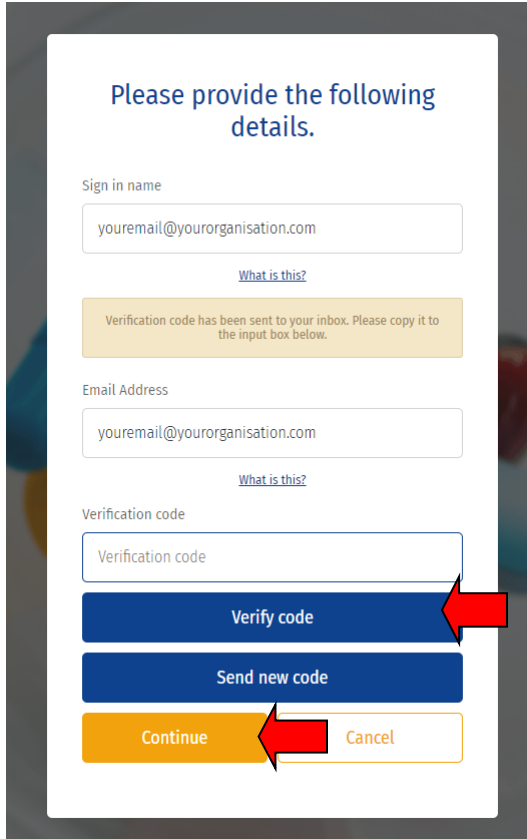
Please provide the following details.

Sign in name

youremail@yourorganisation.com

What is this?

Verification code has been sent to your inbox. Please copy it to the input box below.

Email Address

youremail@yourorganisation.com

What is this?

Verification code

Verification code

Verify code

Send new code

Continue

Cancel